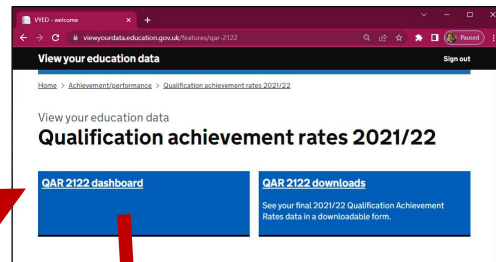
VYED - welcome
viewyourdata.education.gov.uk/features/qar-2122
Paused

View your education data
Sign out

Home > Achievement/performance > Qualification achievement rates 2021/22

View your education data
Qualification achievement rates 2021/22

QAR 2122 dashboard

QAR 2122 downloads
See your final 2021/22 Qualification Achievement Rates data in a downloadable form.